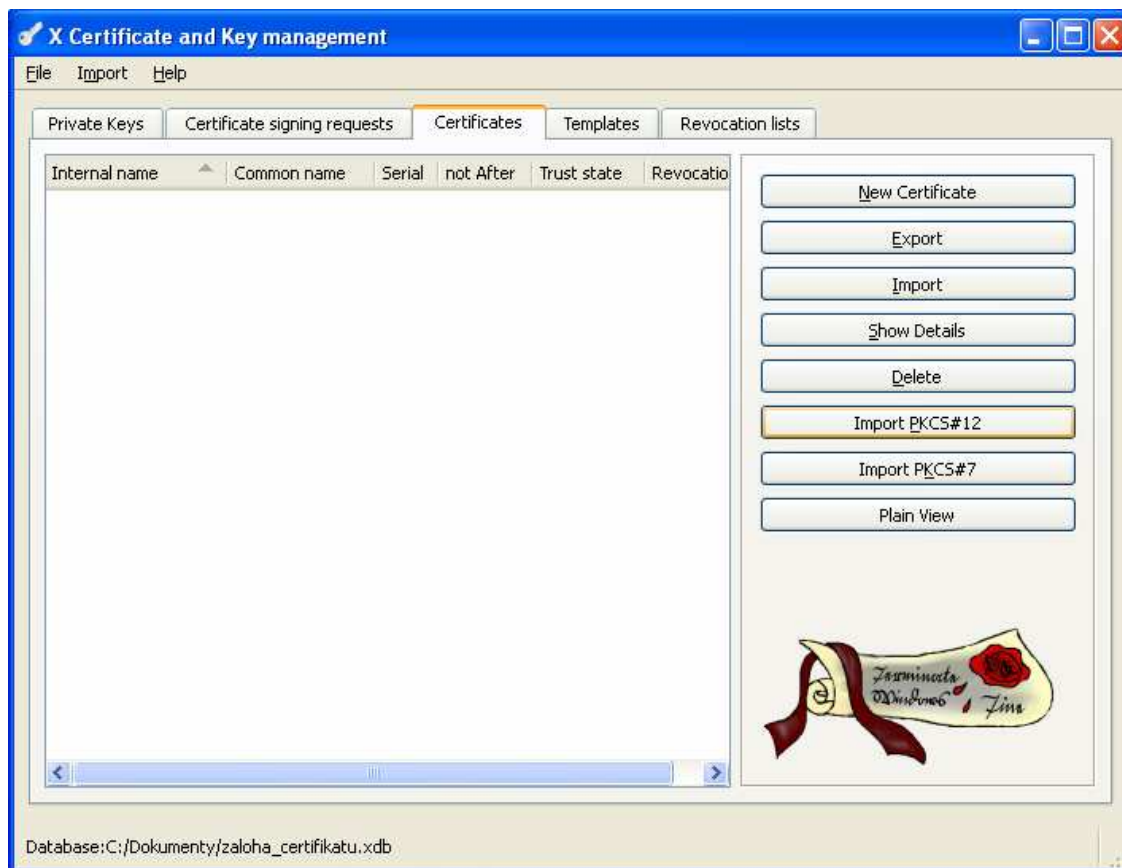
X Certificate and Key management

File Import Help

Private Keys | Certificate signing requests | Certificates | Templates | Revocation lists

| Internal name | Common name | Serial | not After | Trust state | Revocatio |
|---|---|---|---|---|---|

New Certificate
Export
Import
Show Details
Delete
Import PKCS#12
Import PKCS#7
Plain View

Jarminata Windows Fina

Database:C:/Dokumenty/zaloha_certifikatu.xdb